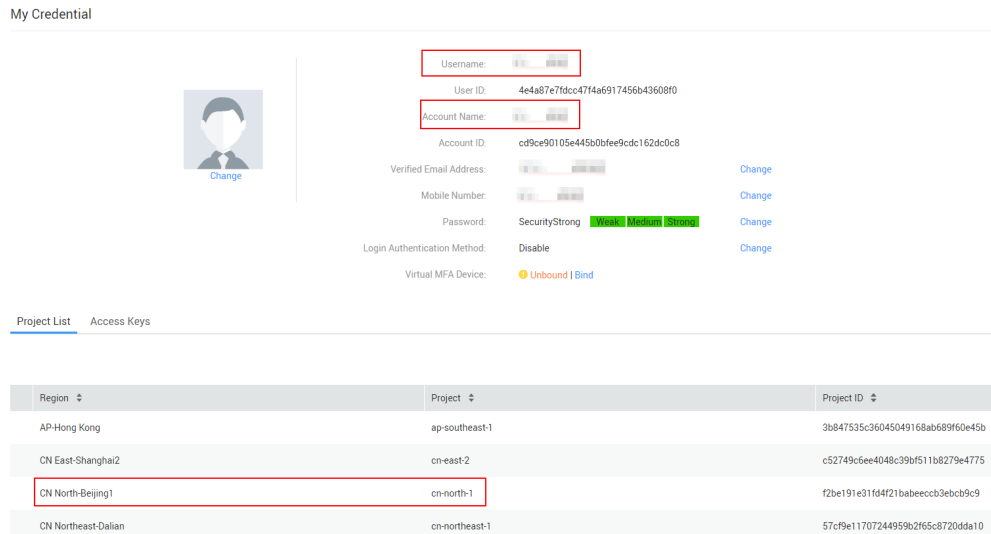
My Credential

Change

Username: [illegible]

User ID: 4e4a87e7fdcc47f4a6917456b43608f0

Account Name: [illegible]

Account ID: cd9ce90105e445b0bfee9cdc162dc0c8

Verified Email Address: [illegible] Change

Mobile Number: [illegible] Change

Password: SecurityStrong Weak Medium Strong Change

Login Authentication Method: Disable Change

Virtual MFA Device: Unbound | Bind

Project List Access Keys

| Region | Project | Project ID |
|---|---|---|
| AP-Hong Kong | ap-southeast-1 | 3b847535c36045049168ab689f60e45b |
| CN East-Shanghai2 | cn-east-2 | c52749c6ee4048c39bf511b8279e4775 |
| CN North-Beijing1 | cn-north-1 | f2be191e31fd4f21babeeccb3ebcb9c9 |
| CN Northeast-Dalian | cn-northeast-1 | 57cf9e11707244959b2f65c8720dda10 |